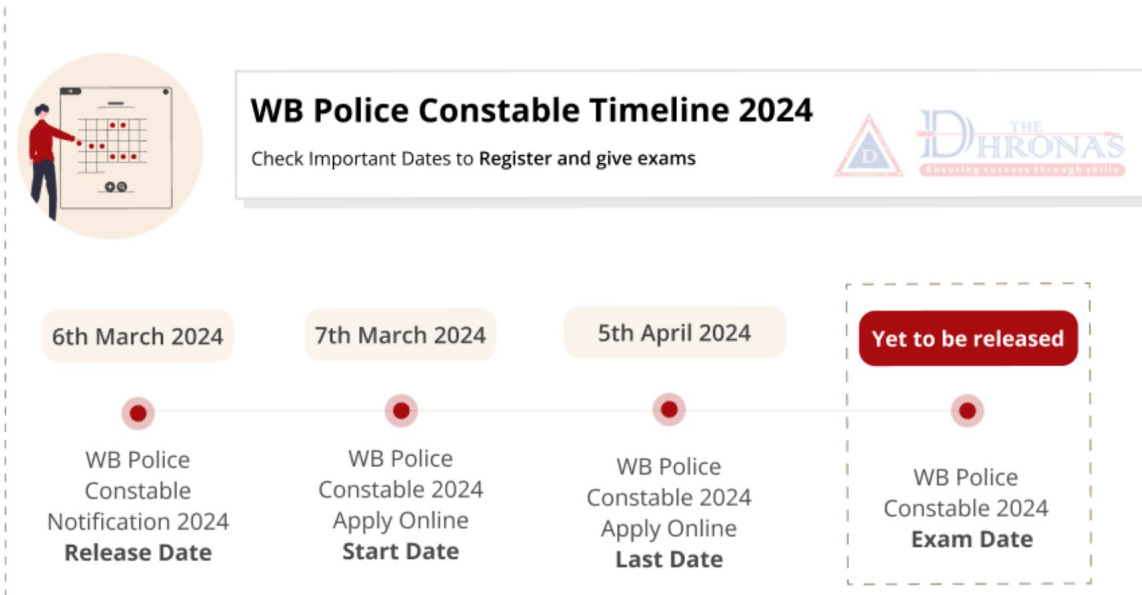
WB Police Constable Timeline 2024

Check Important Dates to Register and give exams

THE DHRONAS
Ensuring success through skills

6th March 2024

WB Police Constable Notification 2024 Release Date

7th March 2024

WB Police Constable 2024 Apply Online Start Date

5th April 2024

WB Police Constable 2024 Apply Online Last Date

Yet to be released

WB Police Constable 2024 Exam Date